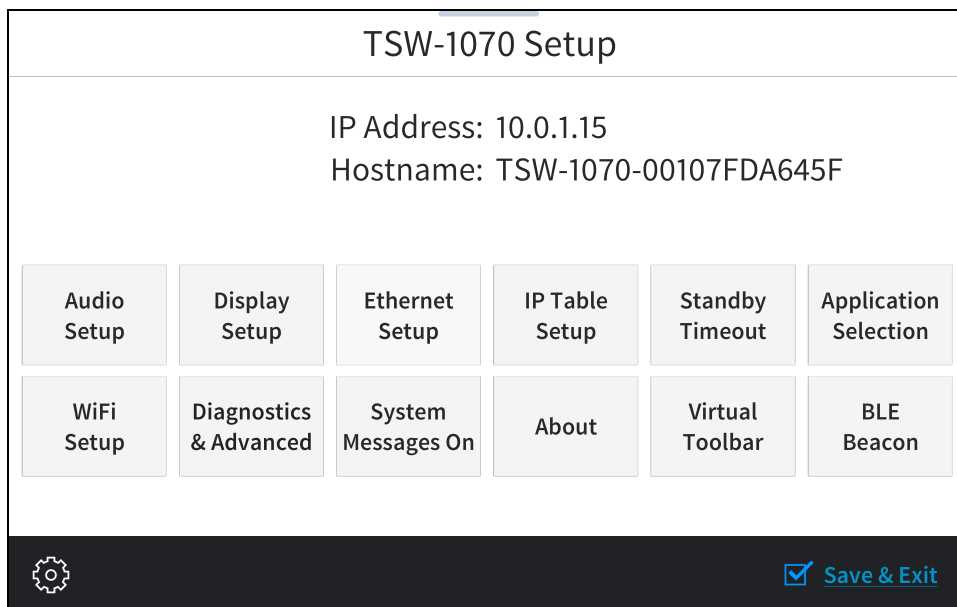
TSW-1070 Setup

IP Address: 10.0.1.15
Hostname: TSW-1070-00107FDA645F

Audio Setup
Display Setup
Ethernet Setup
IP Table Setup
Standby Timeout
Application Selection
WiFi Setup
Diagnostics & Advanced
System Messages On
About
Virtual Toolbar
BLE Beacon

Save & Exit